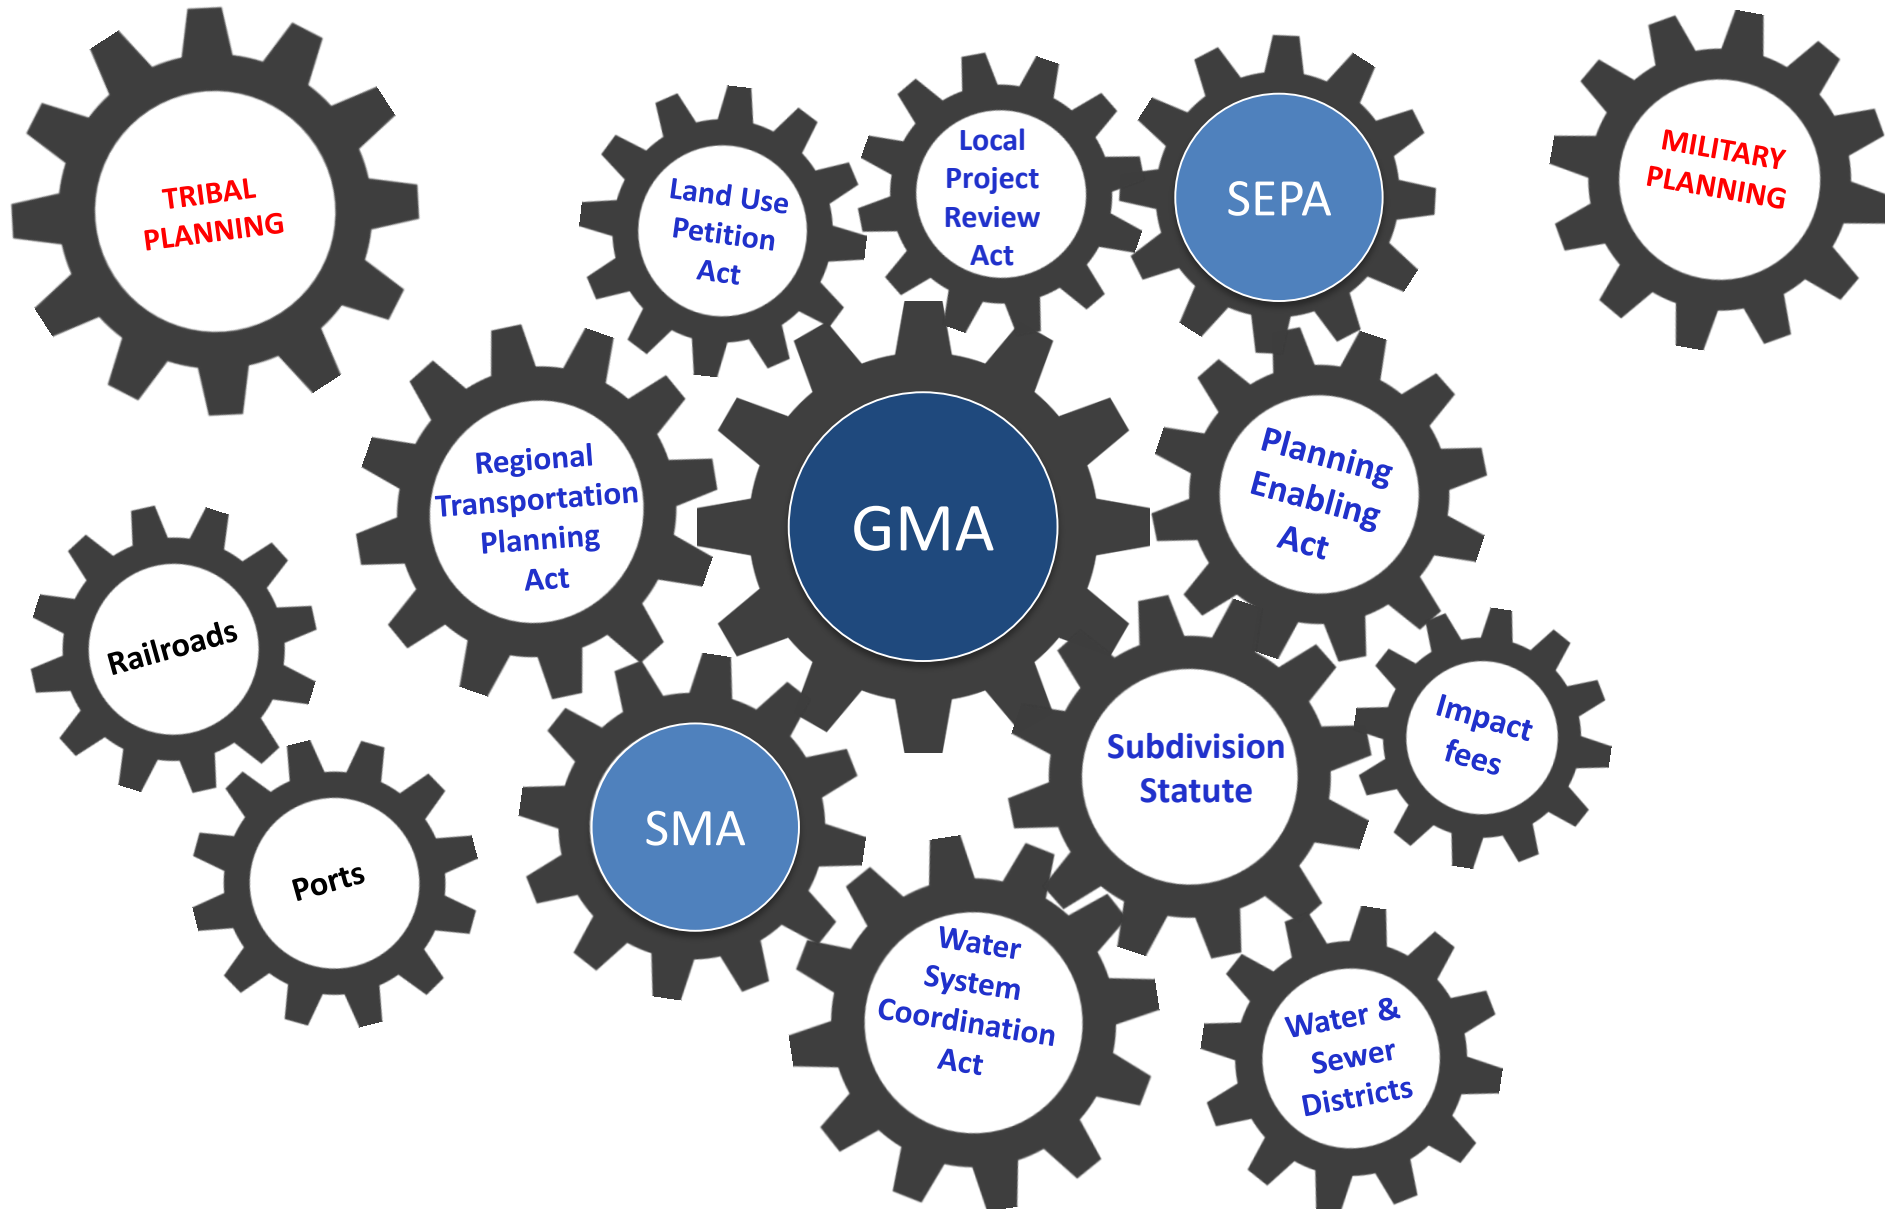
TRIBAL PLANNING

Land Use Petition Act

Local Project Review Act

SEPA

MILITARY PLANNING

Regional Transportation Planning Act

GMA

Planning Enabling Act

Railroads

Subdivision Statute

Impact fees

SMA

Ports

Water System Coordination Act

Water & Sewer Districts